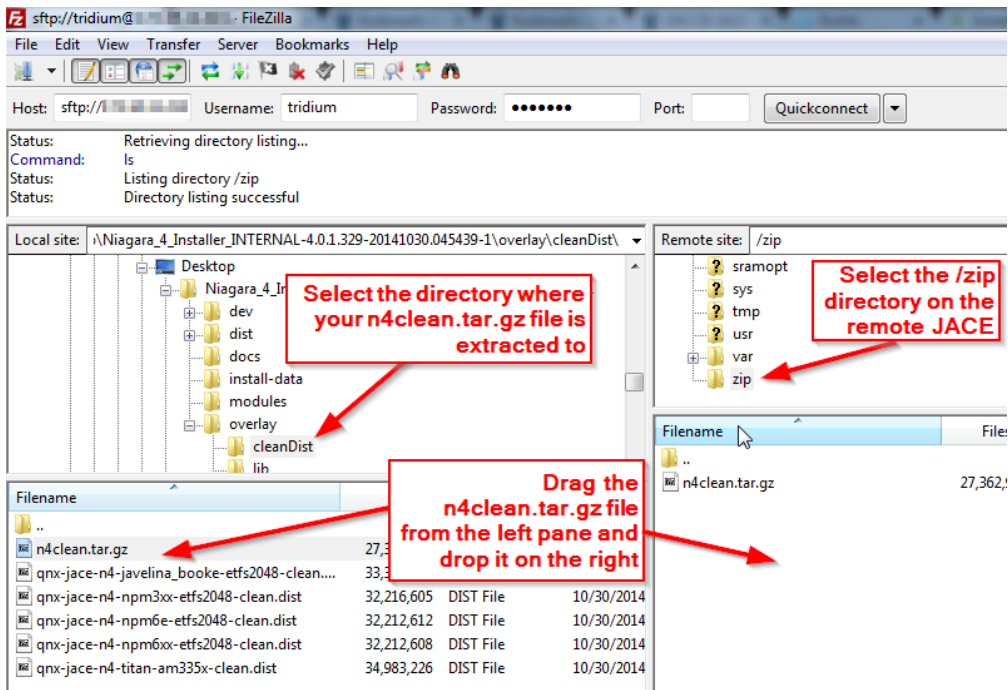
sftp://tridium@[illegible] - FileZilla

File Edit View Transfer Server Bookmarks Help

Host: sftp://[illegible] Username: tridium Password: ••••••• Port: Quickconnect

Status: Retrieving directory listing...
Command: ls
Status: Listing directory /zip
Status: Directory listing successful

Local site: \Niagara_4_Installer_INTERNAL-4.0.1.329-20141030.045439-1\overlay\cleanDist\

Desktop
Niagara_4_In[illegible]
dev
dist
docs
install-data
modules
overlay
cleanDist
lib

Select the directory where your n4clean.tar.gz file is extracted to

Remote site: /zip

sramopt
sys
tmp
usr
var
zip

Select the /zip directory on the remote JACE

Filename

..
n4clean.tar.gz 27,3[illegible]
qnx-jace-n4-javelina_booke-etfs2048-clean.... 33,3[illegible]
qnx-jace-n4-npm3xx-etfs2048-clean.dist 32,216,605 DIST File 10/30/2014
qnx-jace-n4-npm6e-etfs2048-clean.dist 32,212,612 DIST File 10/30/2014
qnx-jace-n4-npm6xx-etfs2048-clean.dist 32,212,608 DIST File 10/30/2014
qnx-jace-n4-titan-am335x-clean.dist 34,983,226 DIST File 10/30/2014

Drag the n4clean.tar.gz file from the left pane and drop it on the right

Filename Files

..
n4clean.tar.gz 27,362,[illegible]